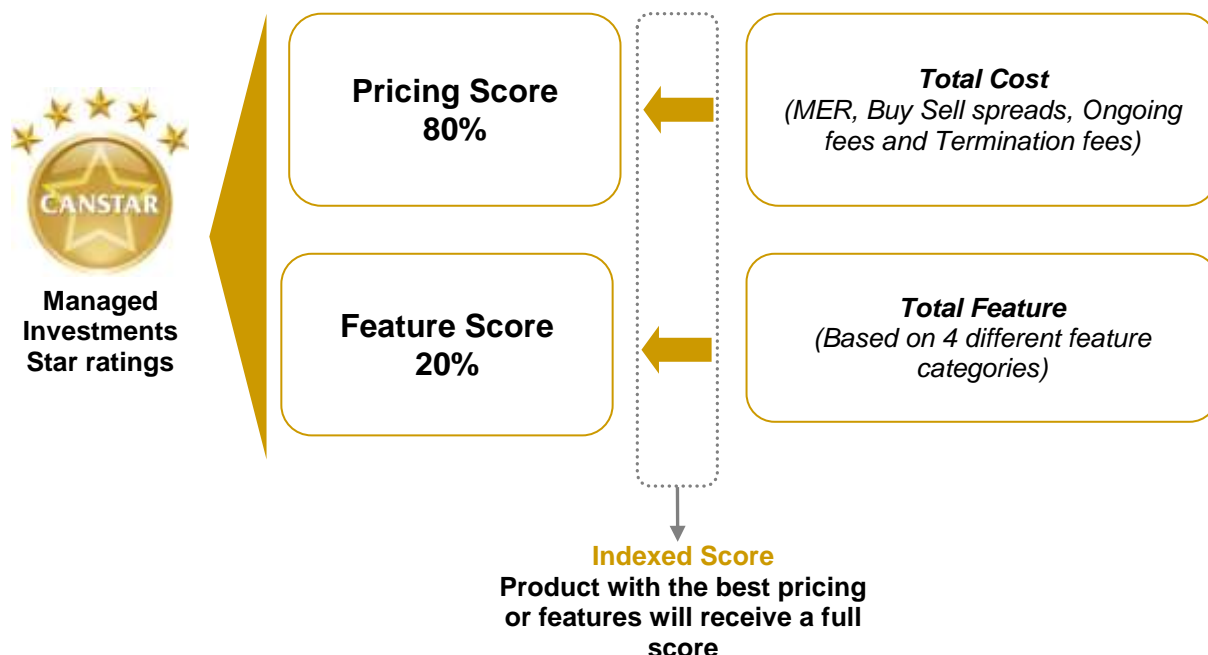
CANSTAR

Managed Investments Star ratings

Pricing Score 80%

Feature Score 20%

Total Cost
(MER, Buy Sell spreads, Ongoing fees and Termination fees)

Total Feature
(Based on 4 different feature categories)

Indexed Score
Product with the best pricing or features will receive a full score